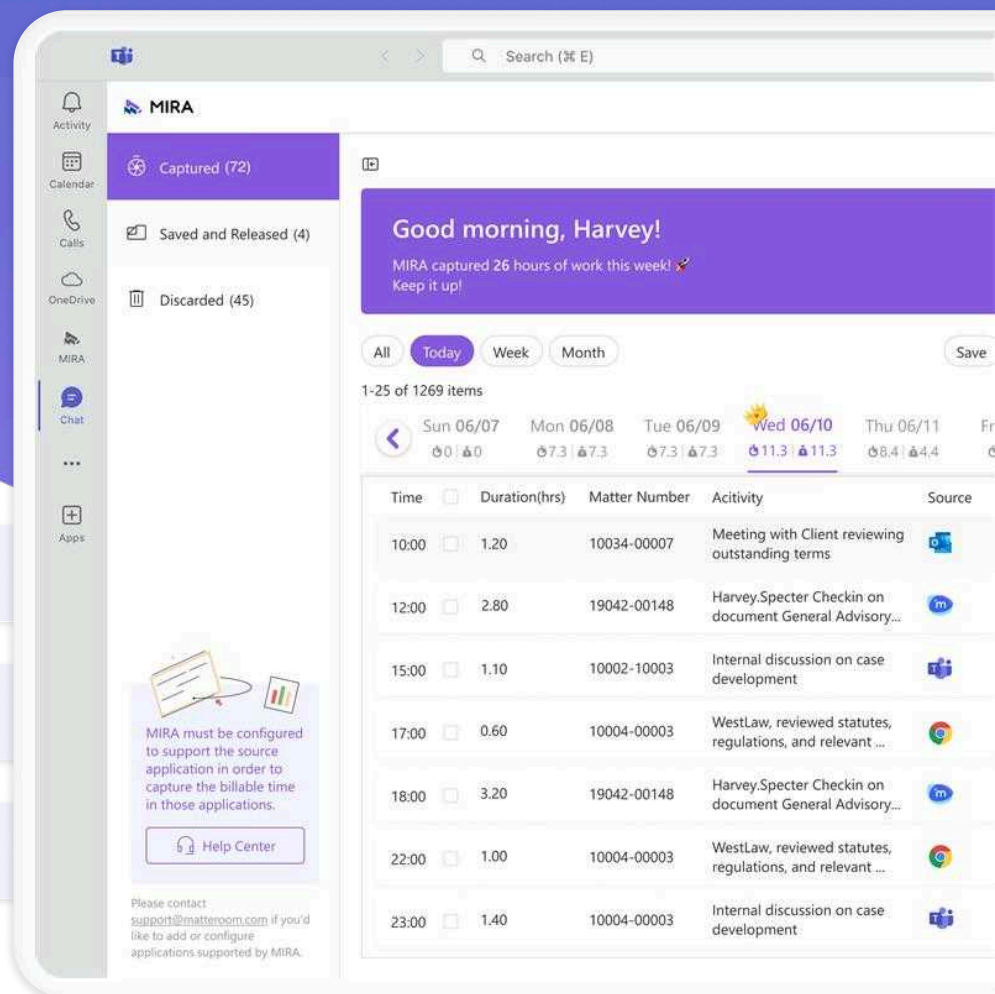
Search (⌘ E)

Activity
Calendar
Calls
OneDrive
MIRA
Chat
...
Apps

MIRA

Captured (72)
Saved and Released (4)
Discarded (45)

MIRA must be configured to support the source application in order to capture the billable time in those applications.

Help Center

Please contact support@matteroom.com if you'd like to add or configure applications supported by MIRA.

Good morning, Harvey!
MIRA captured 26 hours of work this week! Keep it up!

All Today Week Month Save

1-25 of 1269 items

Sun 06/07 0 | 0
Mon 06/08 7.3 | 7.3
Tue 06/09 7.3 | 7.3
Wed 06/10 11.3 | 11.3
Thu 06/11 8.4 | 4.4
Fr

| Time | | Duration(hrs) | Matter Number | Acitivity | Source |
|---|---|---|---|---|---|
| 10:00 | | 1.20 | 10034-00007 | Meeting with Client reviewing outstanding terms | |
| 12:00 | | 2.80 | 19042-00148 | Harvey.Specter Checkin on document General Advisory... | |
| 15:00 | | 1.10 | 10002-10003 | Internal discussion on case development | |
| 17:00 | | 0.60 | 10004-00003 | WestLaw, reviewed statutes, regulations, and relevant ... | |
| 18:00 | | 3.20 | 19042-00148 | Harvey.Specter Checkin on document General Advisory... | |
| 22:00 | | 1.00 | 10004-00003 | WestLaw, reviewed statutes, regulations, and relevant ... | |
| 23:00 | | 1.40 | 10004-00003 | Internal discussion on case development | |